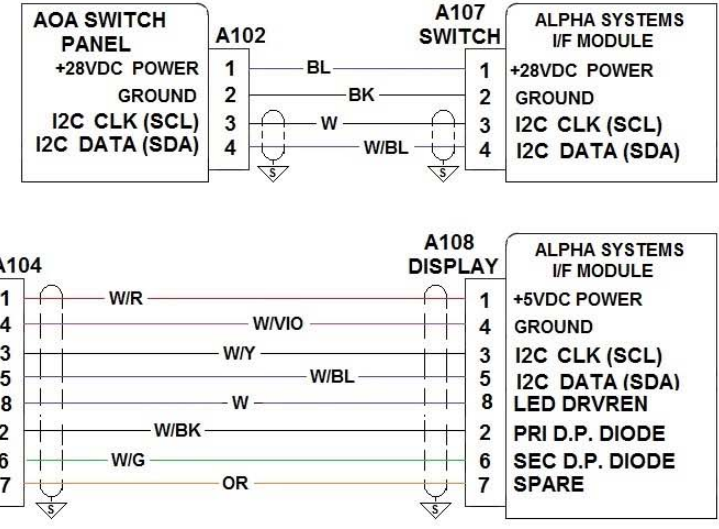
AOA SWITCH PANEL

A102

+28VDC POWER 1

GROUND 2

I2C CLK (SCL) 3

I2C DATA (SDA) 4

BL

BK

W

W/BL

S

S

A107 SWITCH

1 +28VDC POWER

2 GROUND

3 I2C CLK (SCL)

4 I2C DATA (SDA)

ALPHA SYSTEMS I/F MODULE

A104

1

4

3

5

8

2

6

7

W/R

W/VIO

W/Y

W/BL

W

W/BK

W/G

OR

S

S

A108 DISPLAY

1 +5VDC POWER

4 GROUND

3 I2C CLK (SCL)

5 I2C DATA (SDA)

8 LED DRVREN

2 PRI D.P. DIODE

6 SEC D.P. DIODE

7 SPARE

ALPHA SYSTEMS I/F MODULE